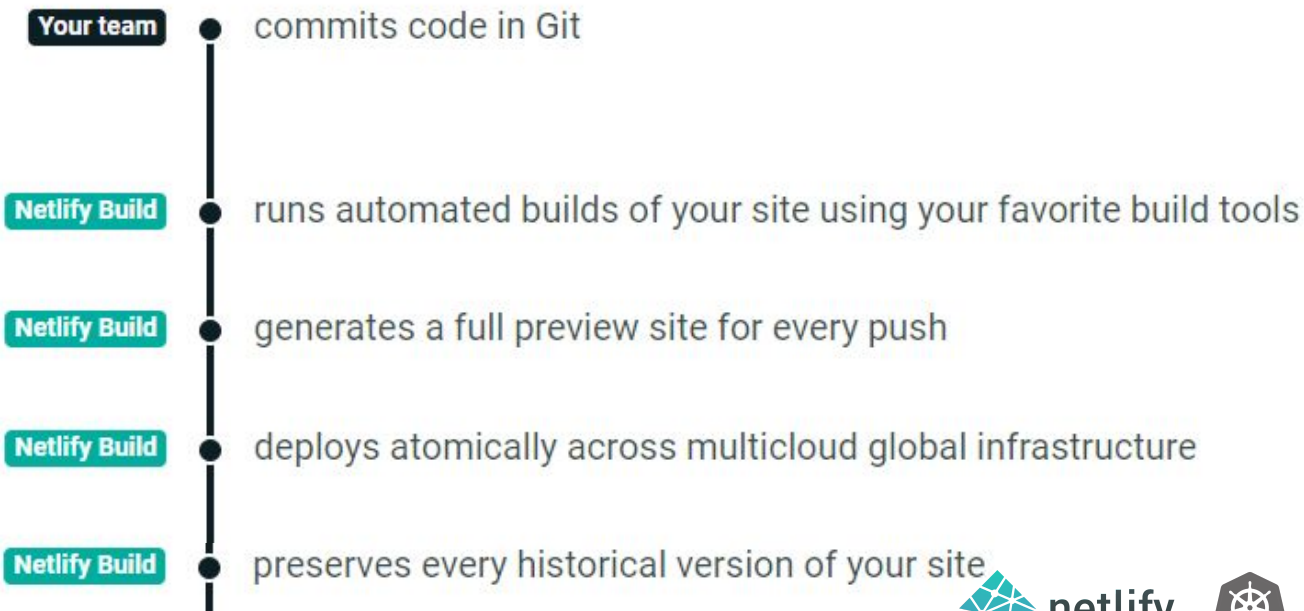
Your team commits code in Git

Netlify Build runs automated builds of your site using your favorite build tools

Netlify Build generates a full preview site for every push

Netlify Build deploys atomically across multicloud global infrastructure

Netlify Build preserves every historical version of your site

netlify